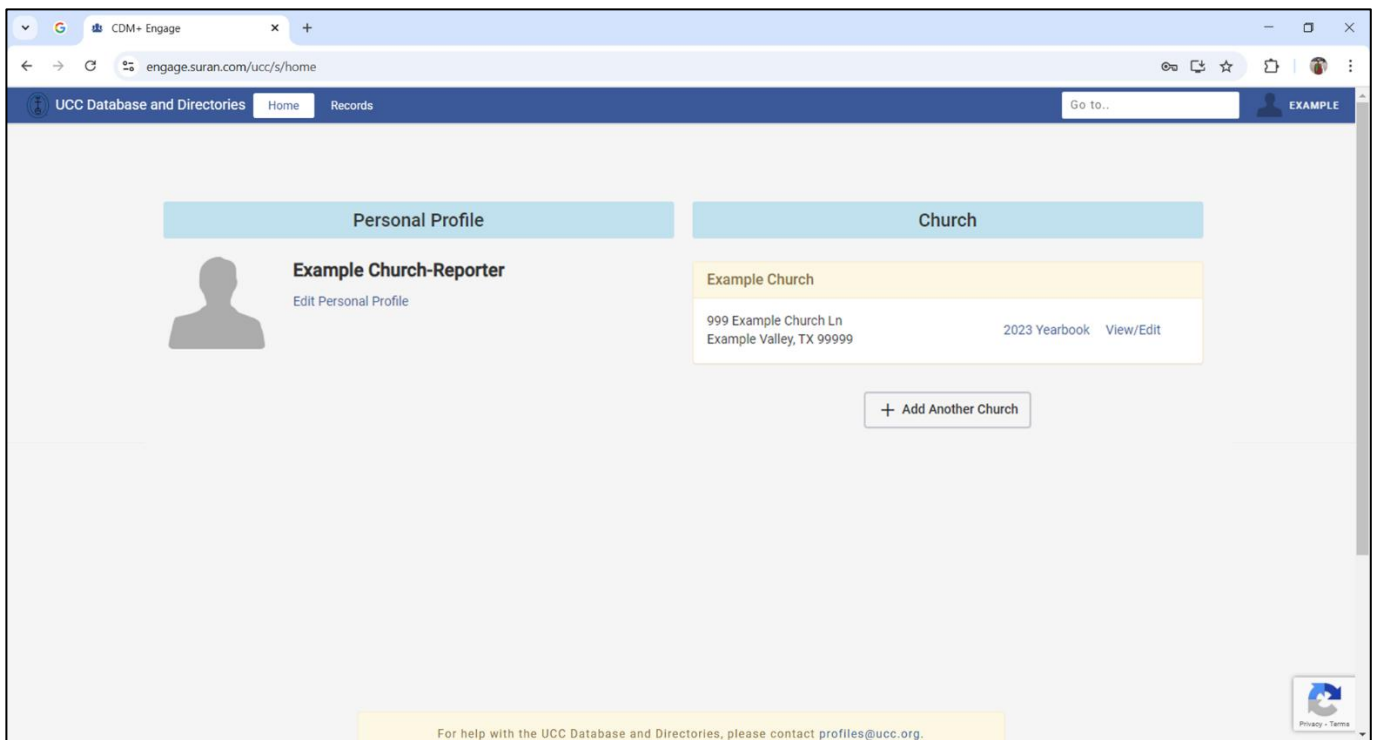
CDM+ Engage

engage.suran.com/ucc/s/home

UCC Database and Directories Home Records

Go to..

EXAMPLE

Personal Profile

Example Church-Reporter

Edit Personal Profile

Church

Example Church

999 Example Church Ln
Example Valley, TX 99999

2023 Yearbook View/Edit

+ Add Another Church

For help with the UCC Database and Directories, please contact profiles@ucc.org.

Privacy - Terms